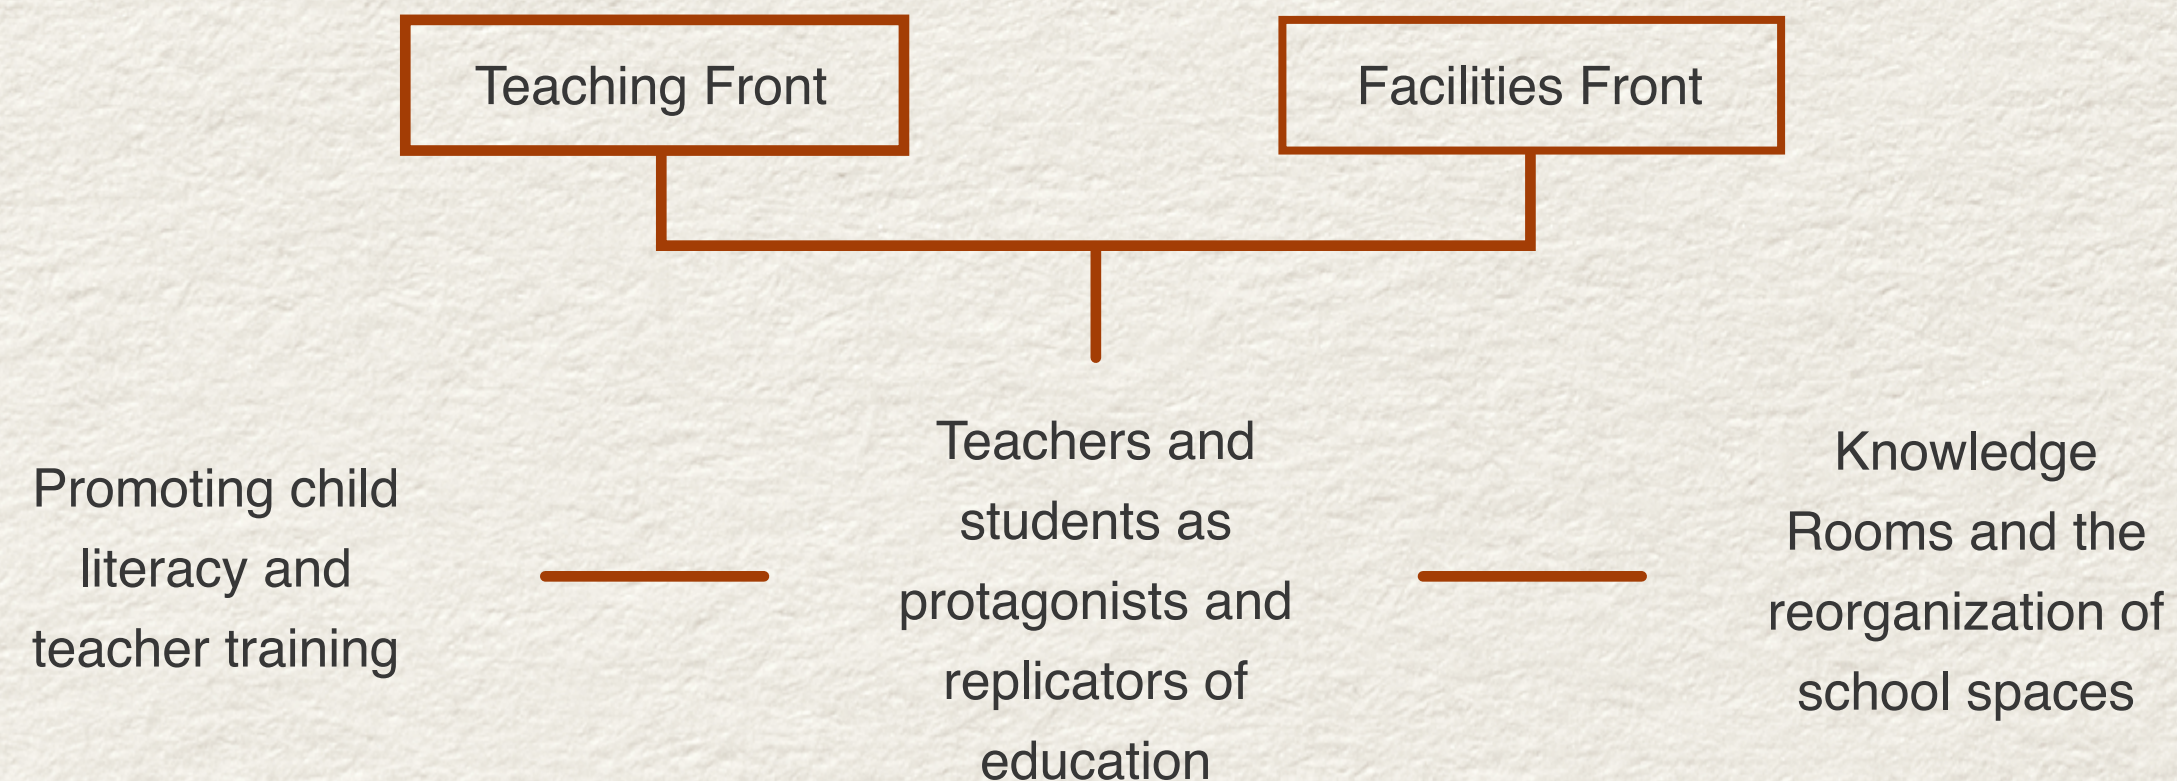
Teaching Front

Facilities Front

Promoting child literacy and teacher training

Teachers and students as protagonists and replicators of education

Knowledge Rooms and the reorganization of school spaces